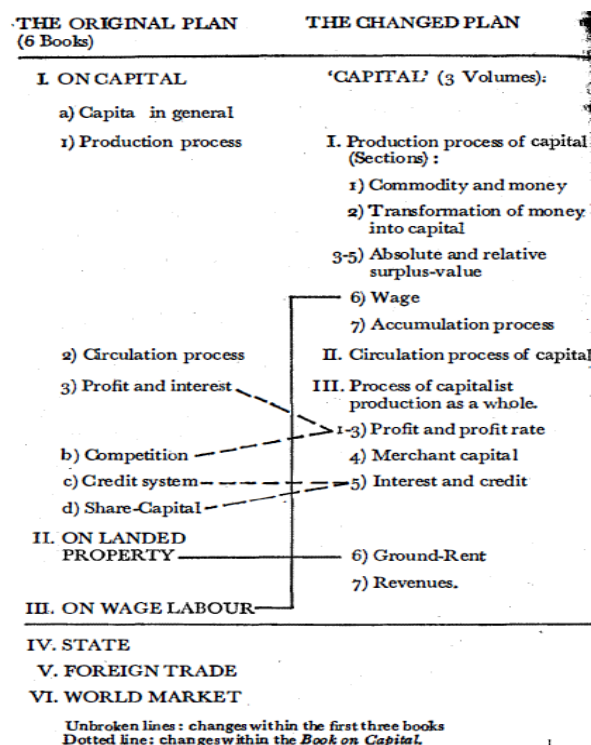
THE ORIGINAL PLAN (6 Books)

THE CHANGED PLAN

I. ON CAPITAL

a) Capita in general

1) Production process

2) Circulation process

3) Profit and interest

b) Competition

c) Credit system

d) Share-Capital

II. ON LANDED PROPERTY

III. ON WAGE LABOUR

'CAPITAL' (3 Volumes):

I. Production process of capital (Sections):

1) Commodity and money

2) Transformation of money into capital

3-5) Absolute and relative surplus-value

6) Wage

7) Accumulation process

II. Circulation process of capital

III. Process of capitalist production as a whole.

1-3) Profit and profit rate

4) Merchant capital

5) Interest and credit

6) Ground-Rent

7) Revenues.

IV. STATE

V. FOREIGN TRADE

VI. WORLD MARKET

Unbroken lines: changes within the first three books
Dotted line: changes within the *Book on Capital.*